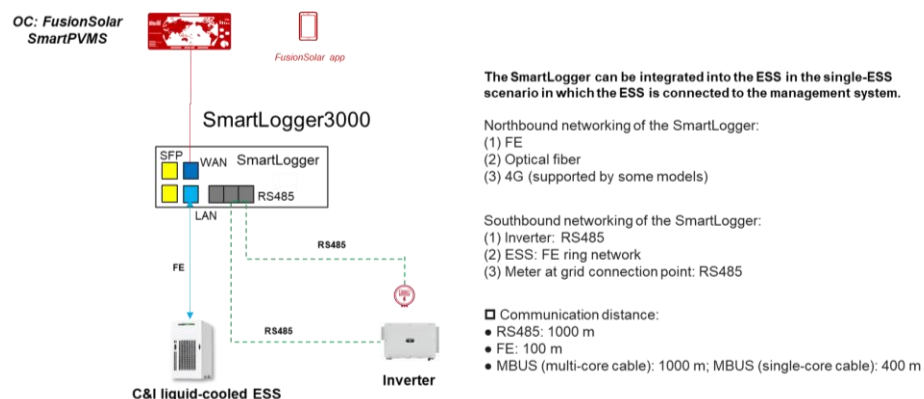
OC: FusionSolar SmartPVMS

FusionSolar app

SmartLogger3000

SFP
WAN
SmartLogger
RS485
LAN

RS485

FE

RS485

C&I liquid-cooled ESS

Inverter

The SmartLogger can be integrated into the ESS in the single-ESS scenario in which the ESS is connected to the management system.

Northbound networking of the SmartLogger:
(1) FE
(2) Optical fiber
(3) 4G (supported by some models)

Southbound networking of the SmartLogger:
(1) Inverter: RS485
(2) ESS: FE ring network
(3) Meter at grid connection point: RS485

□ Communication distance:
● RS485: 1000 m
● FE: 100 m
● MBUS (multi-core cable): 1000 m; MBUS (single-core cable): 400 m